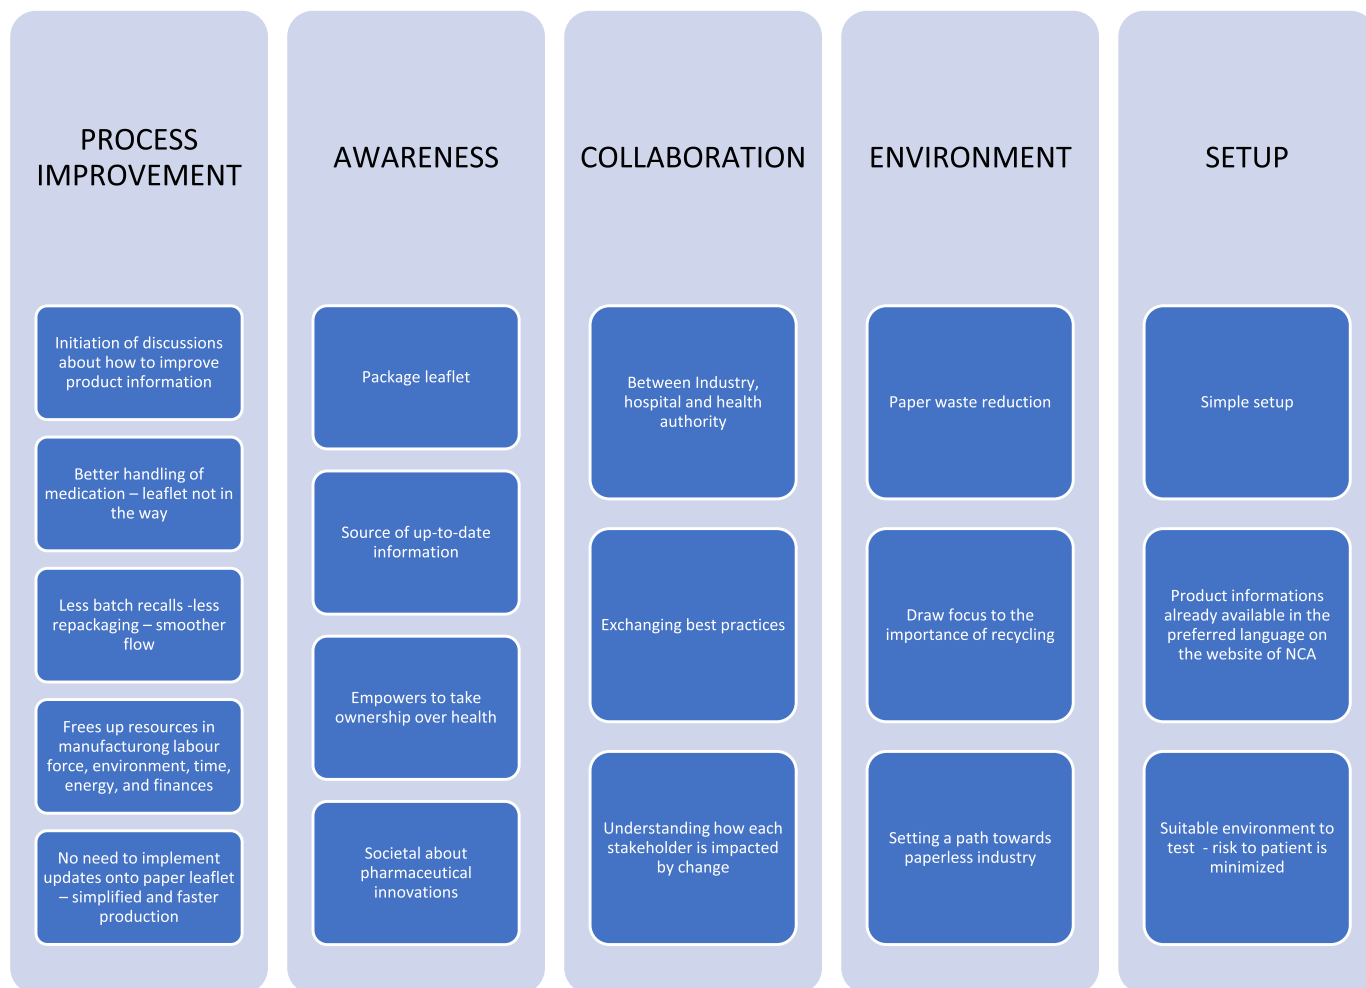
PROCESS IMPROVEMENT

Initiation of discussions about how to improve product information

Better handling of medication – leaflet not in the way

Less batch recalls -less repackaging – smoother flow

Frees up resources in manufacturong labour force, environment, time, energy, and finances

No need to implement updates onto paper leaflet – simplified and faster production

AWARENESS

Package leaflet

Source of up-to-date information

Empowers to take ownership over health

Societal about pharmaceutical innovations

COLLABORATION

Between Industry, hospital and health authority

Exchanging best practices

Understanding how each stakeholder is impacted by change

ENVIRONMENT

Paper waste reduction

Draw focus to the importance of recycling

Setting a path towards paperless industry

SETUP

Simple setup

Product informations already available in the preferred language on the website of NCA

Suitable environment to test - risk to patient is minimized